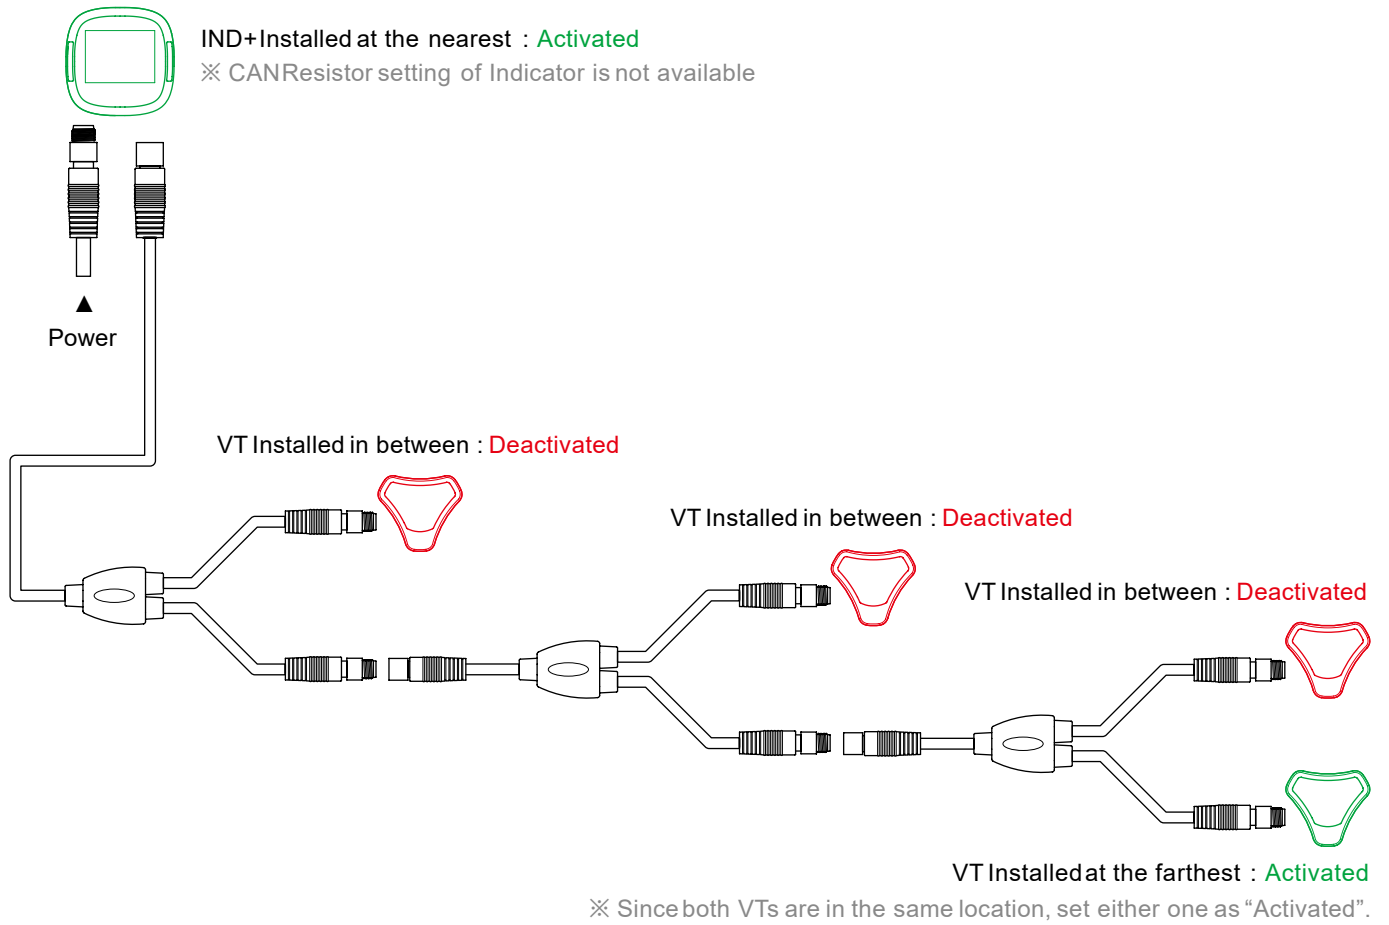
IND+Installed at the nearest : Activated
※ CANResistor setting of Indicator is not available

Power

VT Installed in between : Deactivated

VT Installed in between : Deactivated

VT Installed in between : Deactivated

VT Installed at the farthest : Activated
※ Since both VTs are in the same location, set either one as “Activated”.